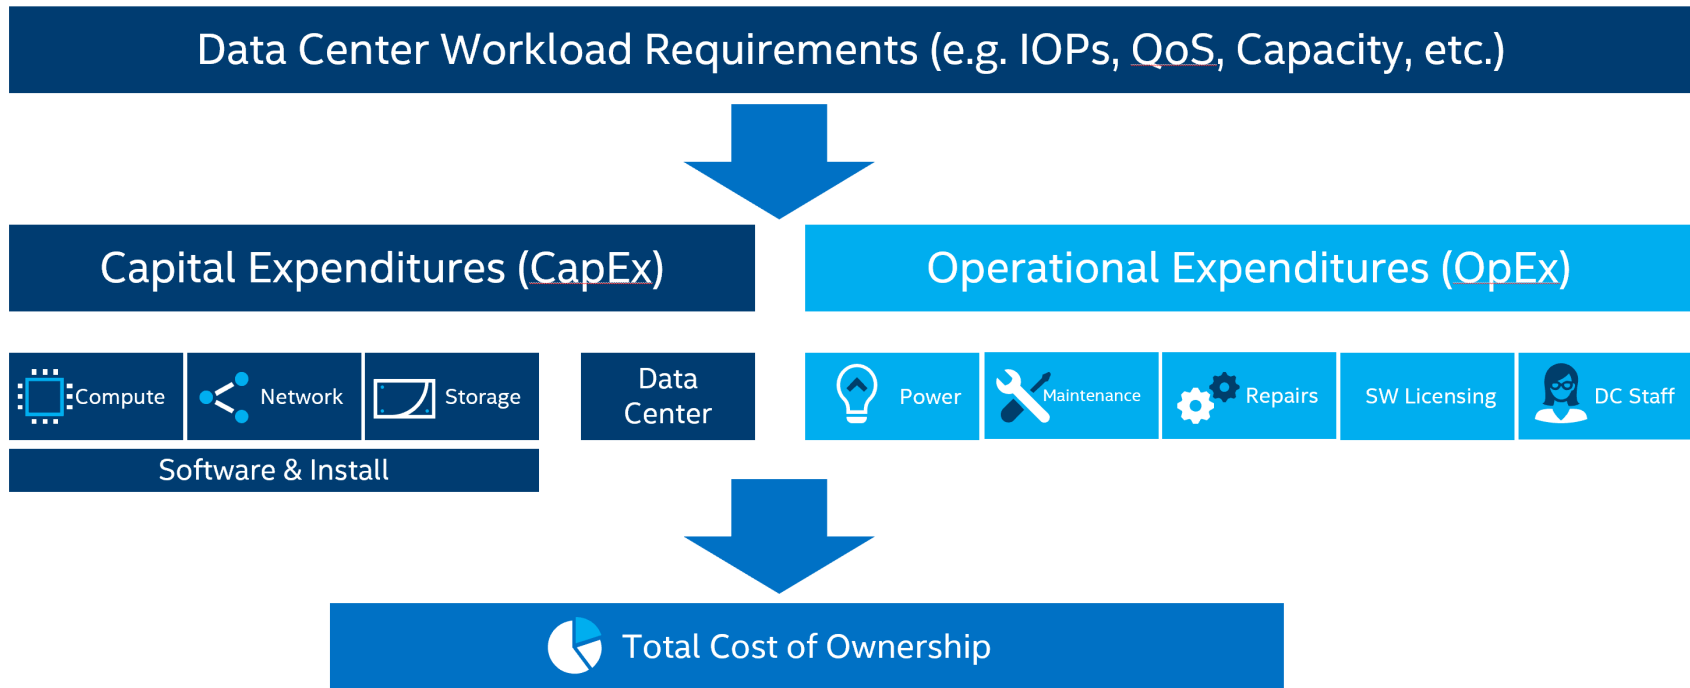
Data Center Workload Requirements (e.g. IOPs, QoS, Capacity, etc.)

Capital Expenditures (CapEx)

Operational Expenditures (OpEx)

Compute

Network

Storage

Data Center

Software & Install

Power

Maintenance

Repairs

SW Licensing

DC Staff

Total Cost of Ownership